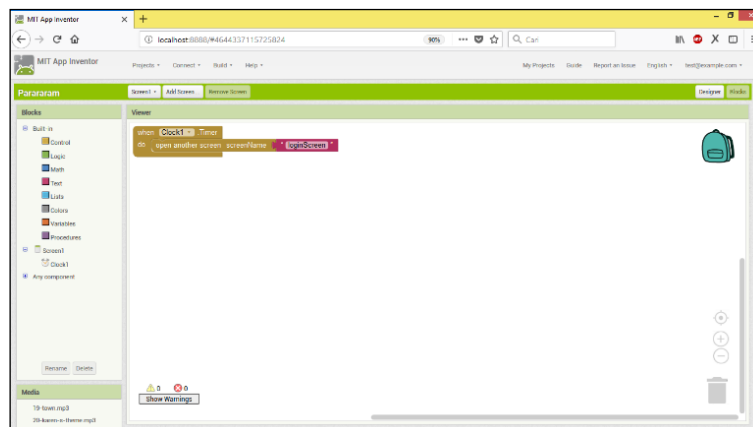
MIT App Inventor ×

localhost:8888/#4644337115725824

90%

Can

MIT App Inventor

Projects ▾ Connect ▾ Build ▾ Help ▾

My Projects Guide Report an Issue English ▾ test@example.com ▾

Parararam

Screen1 ▾ Add Screen ... Remove Screen

Designer Blocks

Blocks

Viewer

Built-in

Control

Logic

Math

Text

Lists

Colors

Variables

Procedures

Screen1

Clock1

Any component

Rename Delete

Media

19-town.mp3

20-bonus-a-theme.mp3

when Clock1 ▾ .Timer

do open another screen screenName " loginScreen "

0 0

Show Warnings